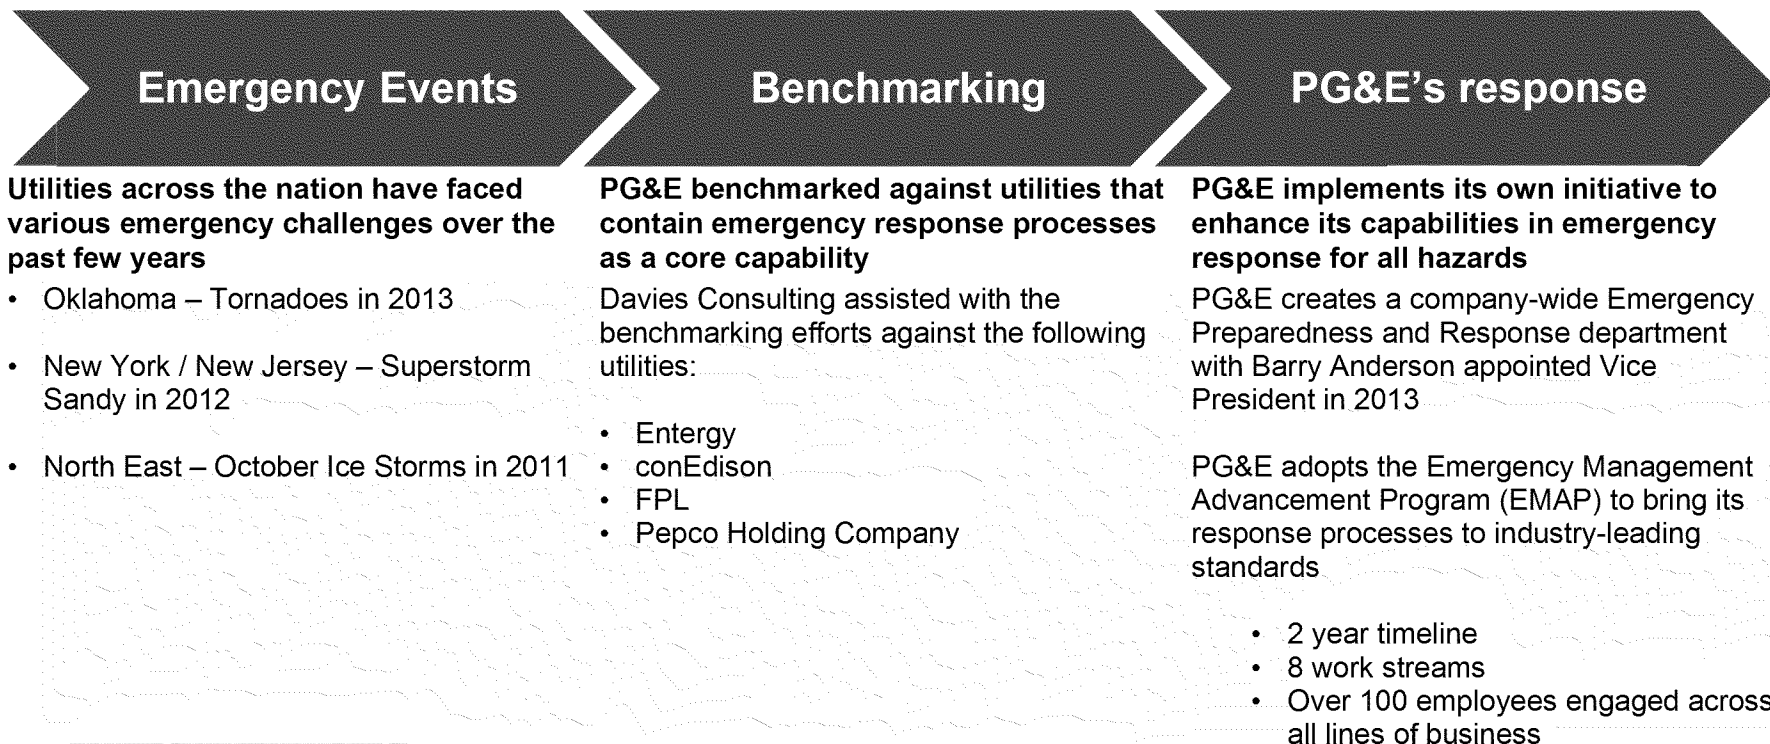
Emergency Events

Benchmarking

PG&E's response

Utilities across the nation have faced various emergency challenges over the past few years

- Oklahoma – Tornadoes in 2013
- New York / New Jersey – Superstorm Sandy in 2012
- North East – October Ice Storms in 2011

PG&E benchmarked against utilities that contain emergency response processes as a core capability

Davies Consulting assisted with the benchmarking efforts against the following utilities:

- Entergy
- conEdison
- FPL
- Pepco Holding Company

PG&E implements its own initiative to enhance its capabilities in emergency response for all hazards

PG&E creates a company-wide Emergency Preparedness and Response department with Barry Anderson appointed Vice President in 2013

PG&E adopts the Emergency Management Advancement Program (EMAP) to bring its response processes to industry-leading standards

- 2 year timeline
- 8 work streams
- Over 100 employees engaged across all lines of business